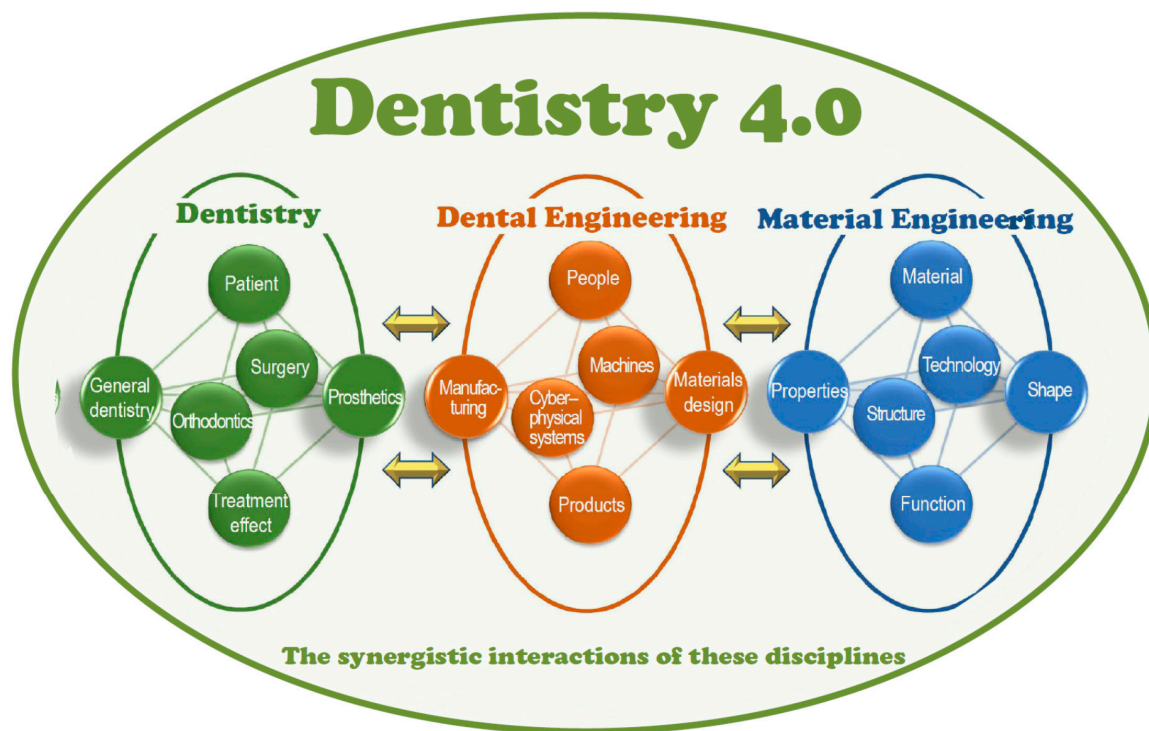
Dentistry 4.0

Dentistry

Patient

General dentistry

Surgery

Orthodontics

Prosthetics

Treatment effect

Dental Engineering

People

Manufacturing

Machines

Cyber–physical systems

Materials design

Products

Material Engineering

Material

Properties

Technology

Structure

Shape

Function

The synergistic interactions of these disciplines